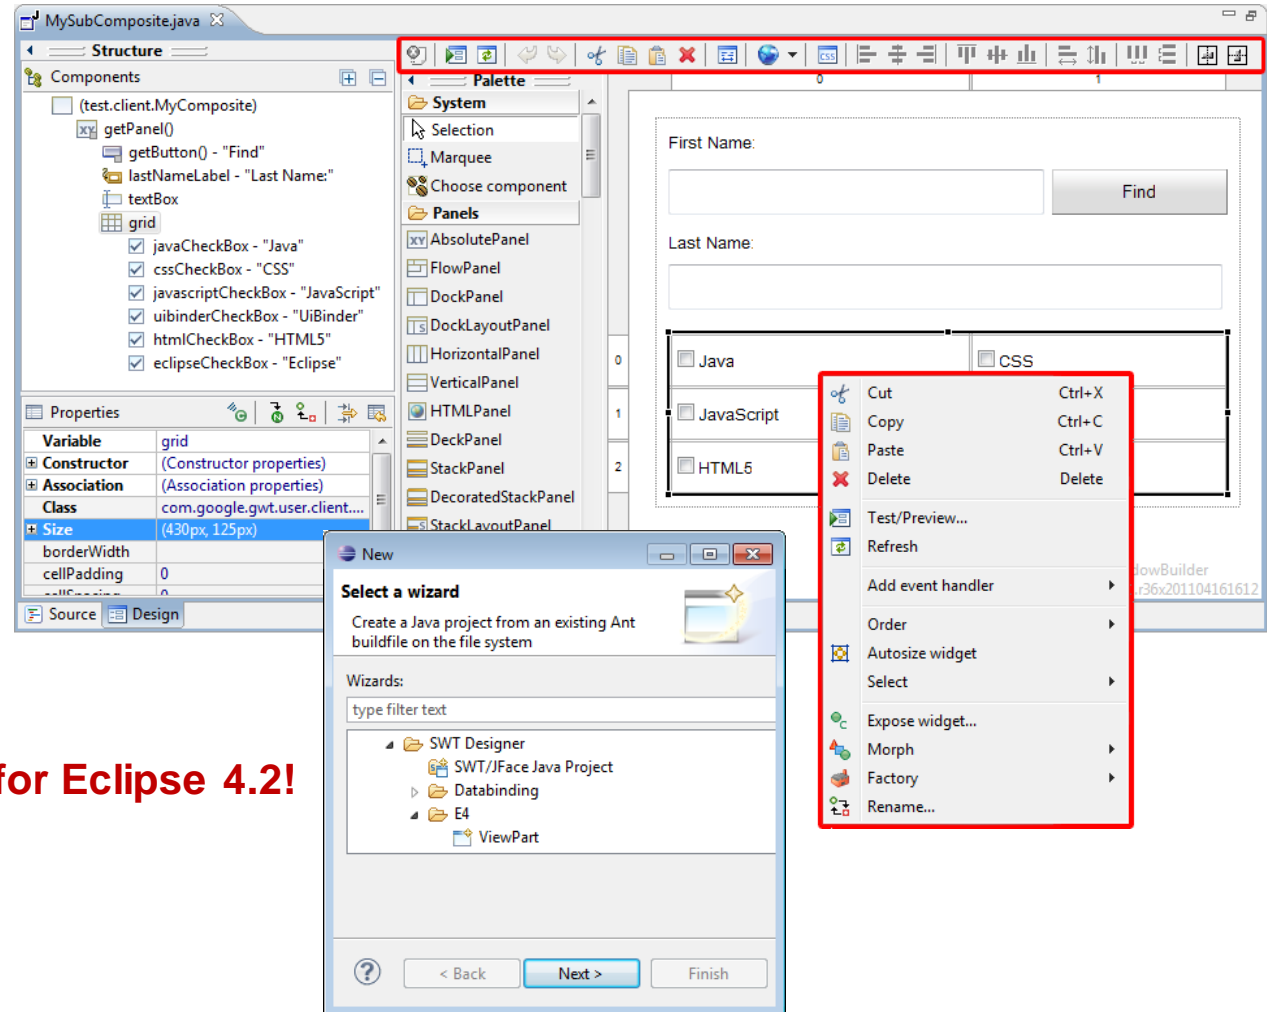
MySubComposite.java

Structure

Components

(test.client.MyComposite)
getPanel()
getButton() - "Find"
lastNameLabel - "Last Name:"
textBox
grid
javaCheckBox - "Java"
cssCheckBox - "CSS"
javascriptCheckBox - "JavaScript"
uibinderCheckBox - "UiBinder"
htmlCheckBox - "HTML5"
eclipseCheckBox - "Eclipse"

Properties

| Variable | grid |
|---|---|
| Constructor | (Constructor properties) |
| Association | (Association properties) |
| Class | com.google.gwt.user.client.... |
| Size | (430px, 125px) |
| borderWidth | |
| cellPadding | 0 |

Source Design

Palette
System
Selection
Marquee
Choose component
Panels
AbsolutePanel
FlowPanel
DockPanel
DockLayoutPanel
HorizontalPanel
VerticalPanel
HTMLPanel
DeckPanel
StackPanel
DecoratedStackPanel
StackLayoutPanel

0 1

First Name:
Find
Last Name:
0 1 2
Java
CSS
JavaScript
HTML5

Cut Ctrl+X
Copy Ctrl+C
Paste Ctrl+V
Delete Delete
Test/Preview...
Refresh
Add event handler
Order
Autosize widget
Select
Expose widget...
Morph
Factory
Rename...

dowBuilder
.r36x201104161612

New
Select a wizard
Create a Java project from an existing Ant buildfile on the file system
Wizards:
type filter text
SWT Designer
SWT/JFace Java Project
Databinding
E4
ViewPart
< Back Next > Finish

for Eclipse 4.2!